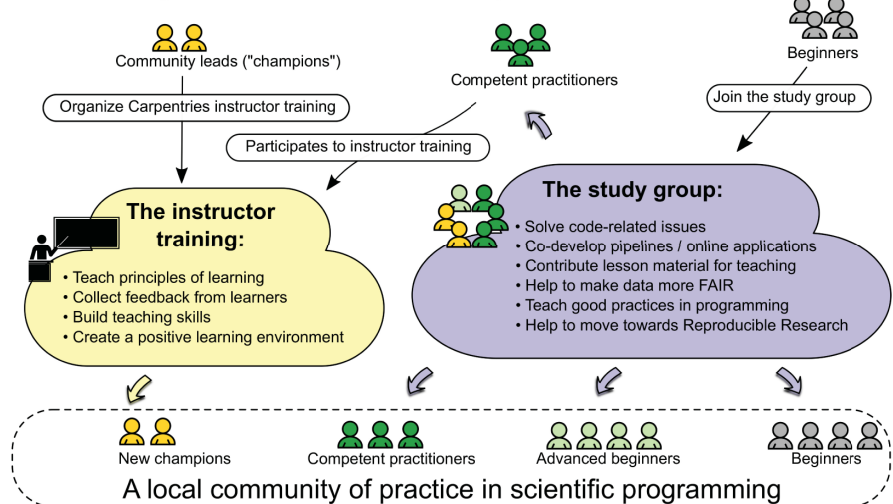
Community leads ("champions")

Competent practitioners

Beginners

Organize Carpentries instructor training

Join the study group

Participates to instructor training

The instructor training:

- Teach principles of learning
- Collect feedback from learners
- Build teaching skills
- Create a positive learning environment

The study group:

- Solve code-related issues
- Co-develop pipelines / online applications
- Contribute lesson material for teaching
- Help to make data more FAIR
- Teach good practices in programming
- Help to move towards Reproducible Research

New champions

Competent practitioners

Advanced beginners

Beginners

A local community of practice in scientific programming